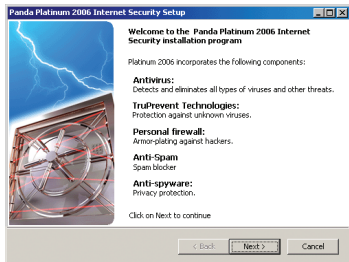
Panda Platinum 2006 Internet Security Setup

Welcome to the Panda Platinum 2006 Internet Security installation program

Platinum 2006 incorporates the following components:

Antivirus:
Detects and eliminates all types of viruses and other threats.

TruPrevent Technologies:
Protection against unknown viruses.

Personal firewall:
Armor-plating against hackers.

Anti-Spam
Spam blocker

Anti-spyware:
Privacy protection.

Click on Next to continue

< Back | Next > | Cancel